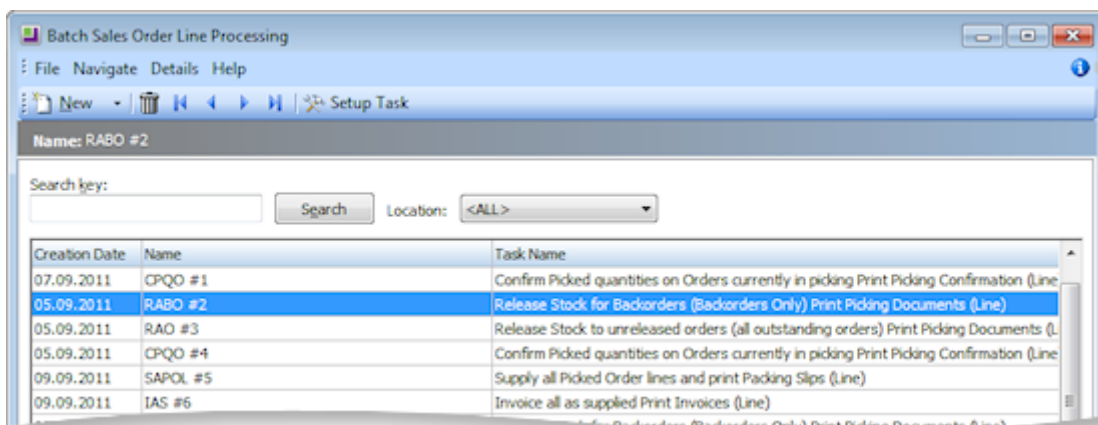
Batch Sales Order Line Processing

File Navigate Details Help

New | Setup Task

Name: RABO #2

Search key:

Search Location: <ALL>

| Creation Date | Name | Task Name |
|---|---|---|
| 07.09.2011 | CPQO #1 | Confirm Picked quantities on Orders currently in picking Print Picking Confirmation (Line |
| 05.09.2011 | RABO #2 | Release Stock for Backorders (Backorders Only) Print Picking Documents (Line) |
| 05.09.2011 | RAO #3 | Release Stock to unreleased orders (all outstanding orders) Print Picking Documents (L |
| 05.09.2011 | CPQO #4 | Confirm Picked quantities on Orders currently in picking Print Picking Confirmation (Line |
| 09.09.2011 | SAPOL #5 | Supply all Picked Order lines and print Packing Slips (Line) |
| 09.09.2011 | IAS #6 | Invoice all as supplied Print Invoices (Line) |